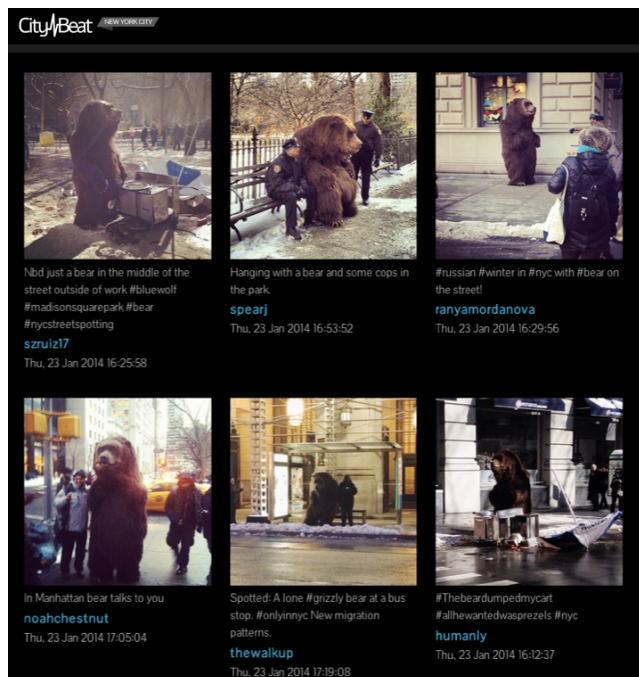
CityBeat NEW YORK CITY

Nbd just a bear in the middle of the street outside of work #bluewolf #madisonsquarepark #bear #nycstreetspotting
szruiz17
Thu, 23 Jan 2014 16:25:58

Hanging with a bear and some cops in the park.
spearj
Thu, 23 Jan 2014 16:53:52

#russian #winter in #nyc with #bear on the street!
ranyamordanova
Thu, 23 Jan 2014 16:29:56

In Manhattan bear talks to you
noahchestnut
Thu, 23 Jan 2014 17:05:04

Spotted: A lone #grizzly bear at a bus stop. #onlyinnyc New migration patterns.
thewalkup
Thu, 23 Jan 2014 17:19:08

#Thebeardumpedmycart #allhewantedwasprezels #nyc
humanly
Thu, 23 Jan 2014 16:12:37